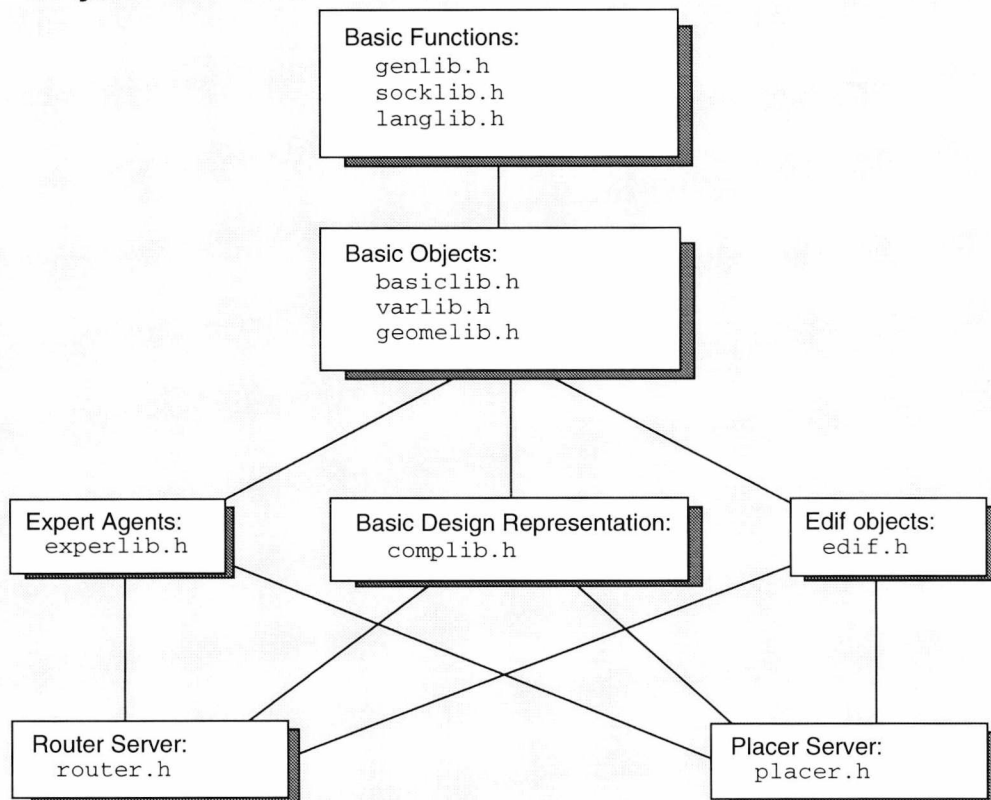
Basic Functions:
genlib.h
socklib.h
langlib.h

Basic Objects:
basiclib.h
varlib.h
geomelib.h

Expert Agents:
experlib.h

Basic Design Representation:
complib.h

Edif objects:
edif.h

Router Server:
router.h

Placer Server:
placer.h